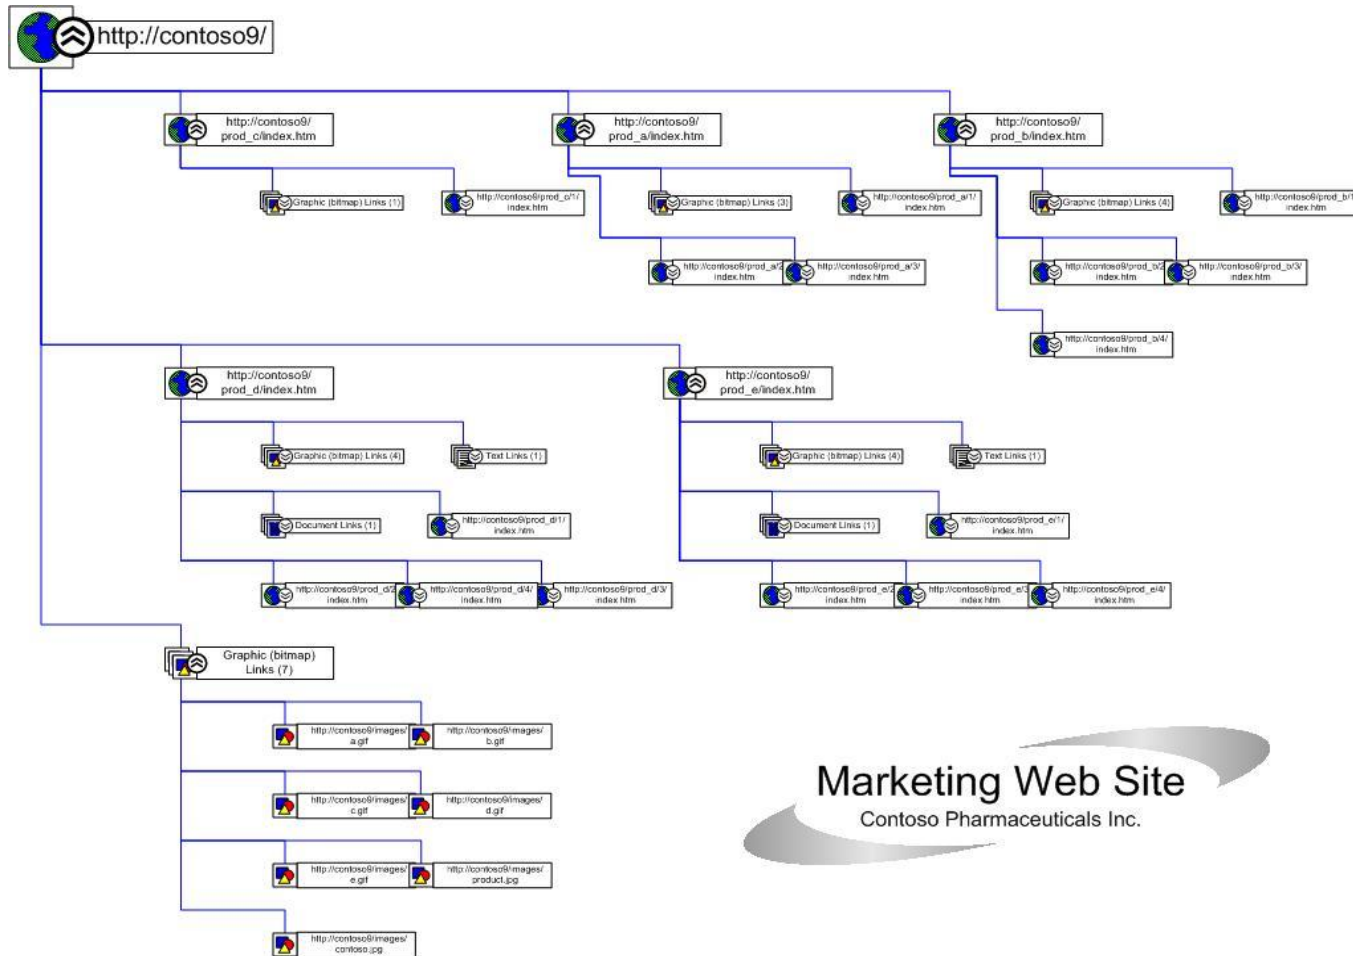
http://contoso9/

http://contoso9/prod_c/index.htm

Graphic (bitmap) Links (1)

http://contoso9/prod_c/1/index.htm

http://contoso9/prod_a/index.htm

Graphic (bitmap) Links (3)

http://contoso9/prod_a/1/index.htm

http://contoso9/prod_a/2/index.htm

http://contoso9/prod_a/3/index.htm

http://contoso9/prod_b/index.htm

Graphic (bitmap) Links (4)

http://contoso9/prod_b/1/index.htm

http://contoso9/prod_b/2/index.htm

http://contoso9/prod_b/3/index.htm

http://contoso9/prod_b/4/index.htm

http://contoso9/prod_d/index.htm

Graphic (bitmap) Links (4)

Text Links (1)

Document Links (1)

http://contoso9/prod_d/1/index.htm

http://contoso9/prod_d/2/index.htm

http://contoso9/prod_d/4/index.htm

http://contoso9/prod_d/3/index.htm

http://contoso9/prod_e/index.htm

Graphic (bitmap) Links (4)

Text Links (1)

Document Links (1)

http://contoso9/prod_e/1/index.htm

http://contoso9/prod_e/2/index.htm

http://contoso9/prod_e/3/index.htm

http://contoso9/prod_e/4/index.htm

Graphic (bitmap) Links (7)

http://contoso9/images/a.gif

http://contoso9/images/b.gif

http://contoso9/images/c.gif

http://contoso9/images/d.gif

http://contoso9/images/e.gif

http://contoso9/images/product.jpg

http://contoso9/images/contoso.jpg

Marketing Web Site

Contoso Pharmaceuticals Inc.